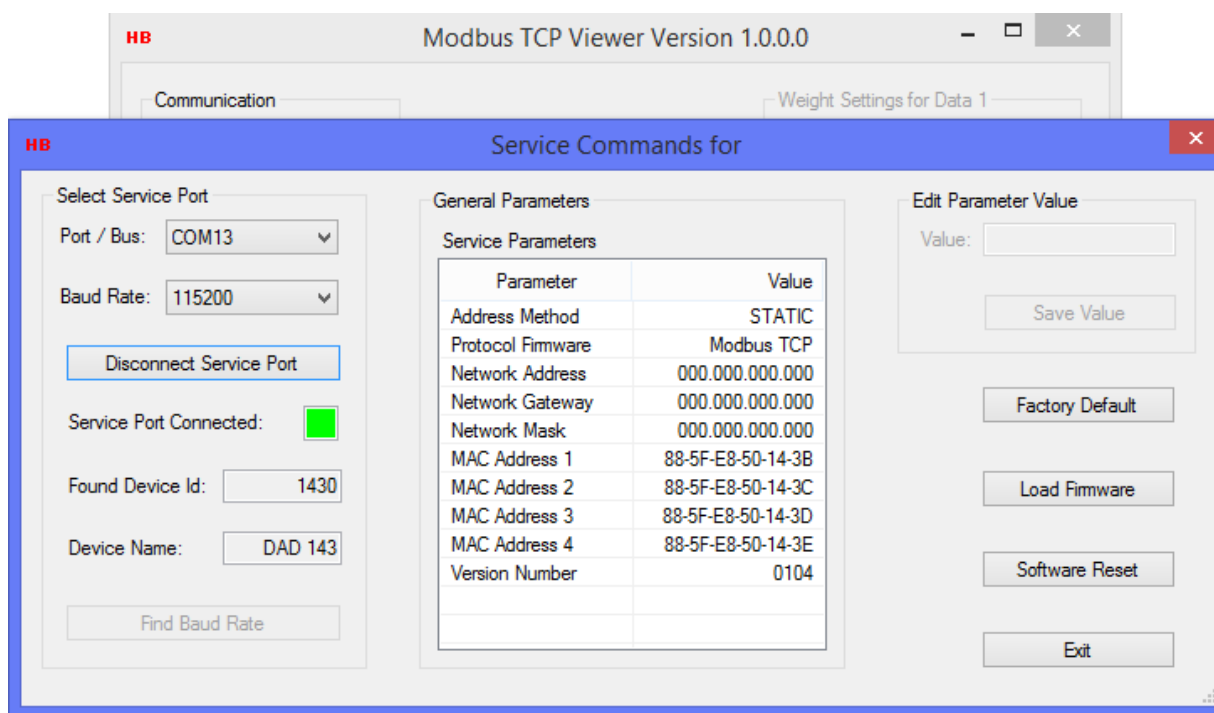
HB Modbus TCP Viewer Version 1.0.0.0

Communication

Weight Settings for Data 1

HB Service Commands for

Select Service Port

Port / Bus: COM13

Baud Rate: 115200

Disconnect Service Port

Service Port Connected:

Found Device Id: 1430

Device Name: DAD 143

Find Baud Rate

General Parameters

Service Parameters

| Parameter | Value |
|---|---|
| Address Method | STATIC |
| Protocol Firmware | Modbus TCP |
| Network Address | 000.000.000.000 |
| Network Gateway | 000.000.000.000 |
| Network Mask | 000.000.000.000 |
| MAC Address 1 | 88-5F-E8-50-14-3B |
| MAC Address 2 | 88-5F-E8-50-14-3C |
| MAC Address 3 | 88-5F-E8-50-14-3D |
| MAC Address 4 | 88-5F-E8-50-14-3E |
| Version Number | 0104 |

Edit Parameter Value

Value:

Save Value

Factory Default

Load Firmware

Software Reset

Exit